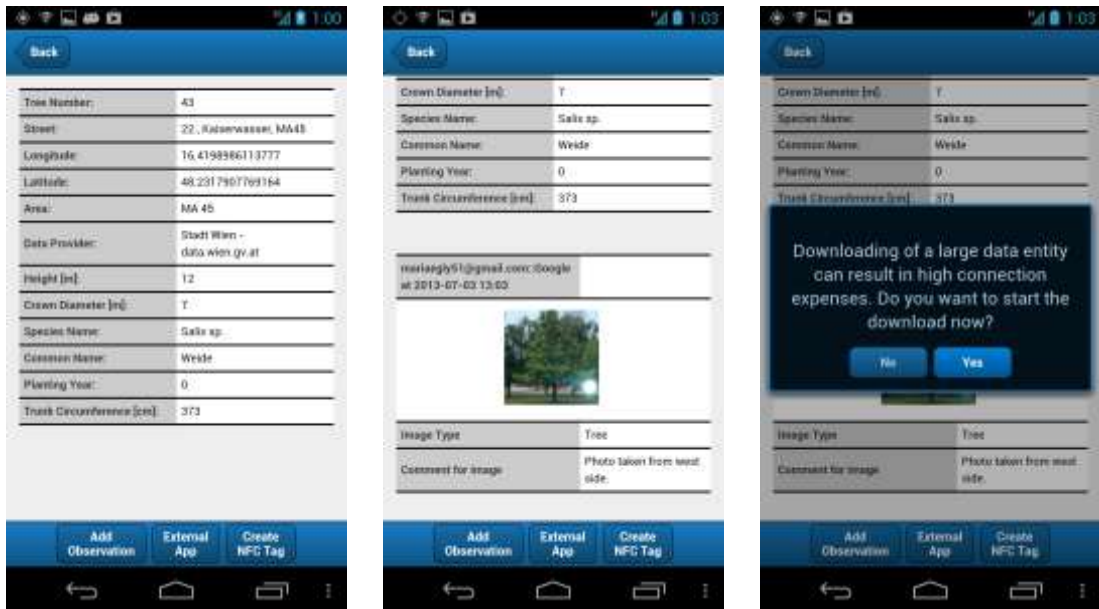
1:00

Back

| | |
|---|---|
| Tree Number: | 43 |
| Street: | 22., Kaiserwasser, MA45 |
| Longitude: | 16.41989861113777 |
| Latitude: | 48.2317907769164 |
| Area: | MA 45 |
| Data Provider: | Stadt Wien - data.wien.gv.at |
| Height [m]: | 12 |
| Crown Diameter [m]: | 7 |
| Species Name: | Salix sp. |
| Common Name: | Weide |
| Planting Year: | 0 |
| Trunk Circumference [cm]: | 373 |

Add Observation | External App | Create NFC Tag

1:03

Back

| | |
|---|---|
| Crown Diameter [m]: | 7 |
| Species Name: | Salix sp. |
| Common Name: | Weide |
| Planting Year: | 0 |
| Trunk Circumference [cm]: | 373 |

marlangly51@gmail.com::Google at 2013-07-03 13:03

| | |
|---|---|
| Image Type | Tree |
| Comment for image | Photo taken from west side. |

Add Observation | External App | Create NFC Tag

1:03

Back

| | |
|---|---|
| Crown Diameter [m]: | 7 |
| Species Name: | Salix sp. |
| Common Name: | Weide |
| Planting Year: | 0 |
| Trunk Circumference [cm]: | 373 |

Downloading of a large data entity can result in high connection expenses. Do you want to start the download now?

No | Yes

| | |
|---|---|
| Image Type | Tree |
| Comment for image | Photo taken from west side. |

Add Observation | External App | Create NFC Tag